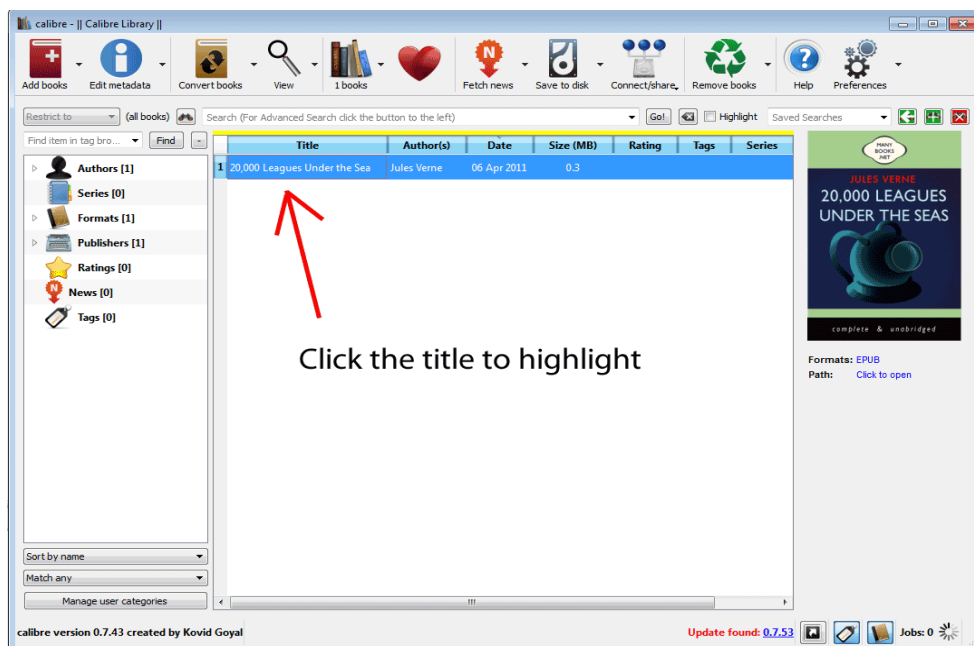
calibre - || Calibre Library ||

Add books
Edit metadata
Convert books
View
1 books
Fetch news
Save to disk
Connect/share
Remove books
Help
Preferences

Restrict to (all books)
Search (For Advanced Search click the button to the left)
Go!
Highlight
Saved Searches

Find item in tag bro...
Find

Authors [1]
Series [0]
Formats [1]
Publishers [1]
Ratings [0]
News [0]
Tags [0]

| | Title | Author(s) | Date | Size (MB) | Rating | Tags | Series |
|---|---|---|---|---|---|---|---|
| 1 | 20,000 Leagues Under the Sea | Jules Verne | 06 Apr 2011 | 0.3 | | | |

Click the title to highlight

MANY BOOKS .NET
JULES VERNE
20,000 LEAGUES UNDER THE SEAS
complete & unobridged

Formats: EPUB
Path: Click to open

Sort by name
Match any
Manage user categories

calibre version 0.7.43 created by Kovid Goyal
Update found: 0.7.53
Jobs: 0